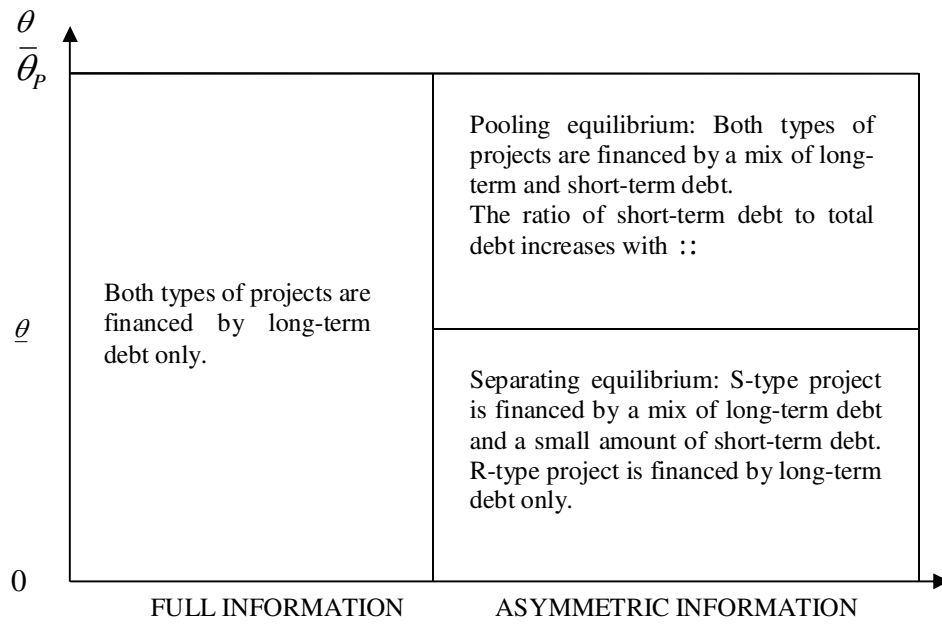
$\theta$

$\bar{\theta}_P$

Both types of projects are financed by long-term debt only.

Pooling equilibrium: Both types of projects are financed by a mix of long-term and short-term debt.
The ratio of short-term debt to total debt increases with ::

$\underline{\theta}$

Separating equilibrium: S-type project is financed by a mix of long-term debt and a small amount of short-term debt. R-type project is financed by long-term debt only.

0

FULL INFORMATION

ASYMMETRIC INFORMATION